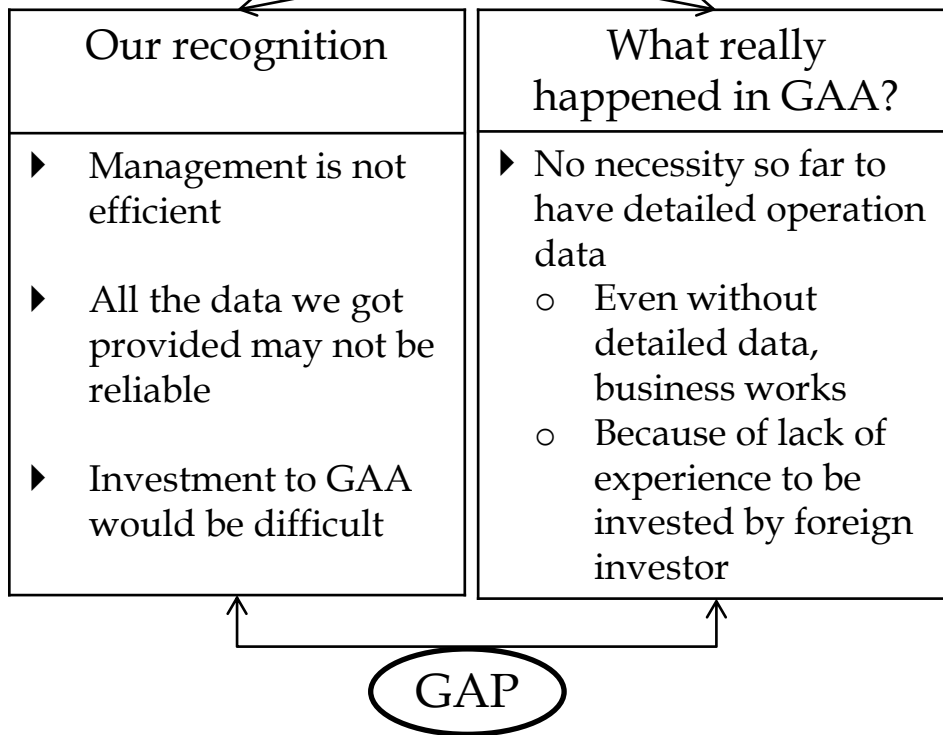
| Our recognition | What really happened in GAA? |
|---|---|
| ▸ Management is not efficient<br>▸ All the data we got provided may not be reliable<br>▸ Investment to GAA would be difficult | ▸ No necessity so far to have detailed operation data<br>o Even without detailed data, business works<br>o Because of lack of experience to be invested by foreign investor |

GAP